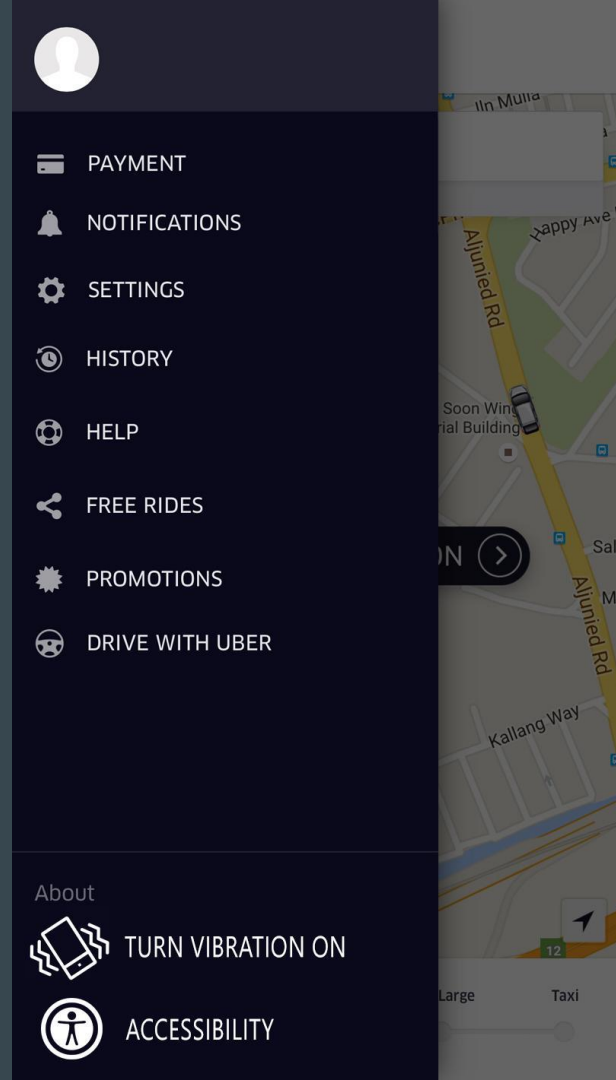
PAYMENT
NOTIFICATIONS
SETTINGS
HISTORY
HELP
FREE RIDES
PROMOTIONS
DRIVE WITH UBER

About
TURN VIBRATION ON
ACCESSIBILITY

ln Mulia
Happy Ave
Aljunied Rd
Soon Wing
rial Building
ON
Sa
Aljunied Rd
Kallang Way
12
Large
Taxi